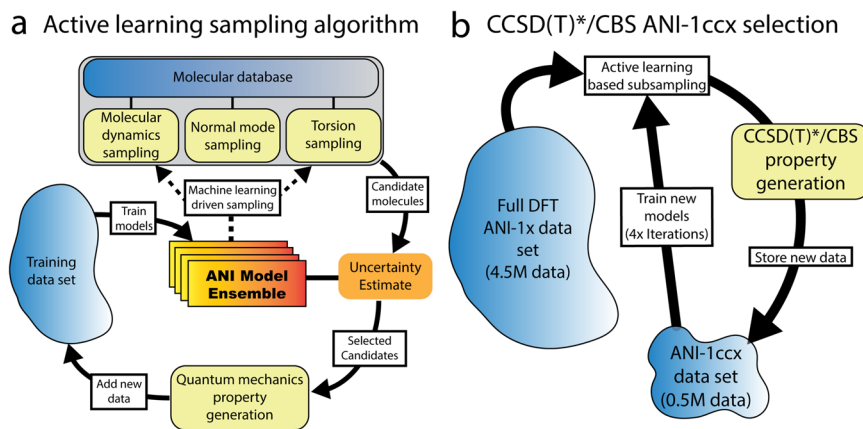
a Active learning sampling algorithm

Molecular database

Molecular dynamics sampling

Normal mode sampling

Torsion sampling

Machine learning driven sampling

Candidate molecules

Train models

Training data set

ANI Model Ensemble

Uncertainty Estimate

Selected Candidates

Add new data

Quantum mechanics property generation

b CCSD(T)*/CBS ANI-1ccx selection

Active learning based subsampling

Full DFT ANI-1x data set (4.5M data)

Train new models (4x Iterations)

CCSD(T)*/CBS property generation

Store new data

ANI-1ccx data set (0.5M data)